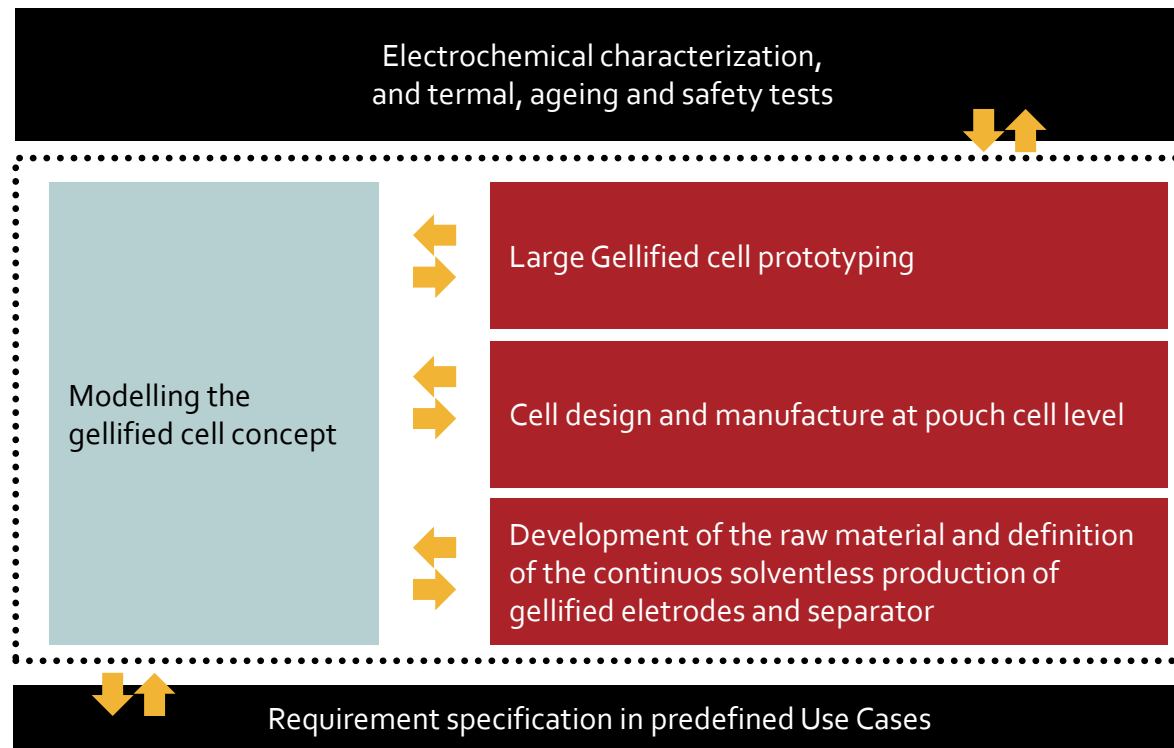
Electrochemical characterization, and termal, ageing and safety tests

Modelling the gellified cell concept

Large Gellified cell prototyping

Cell design and manufacture at pouch cell level

Development of the raw material and definition of the continuos solventless production of gellified eletrodes and separator

Requirement specification in predefined Use Cases